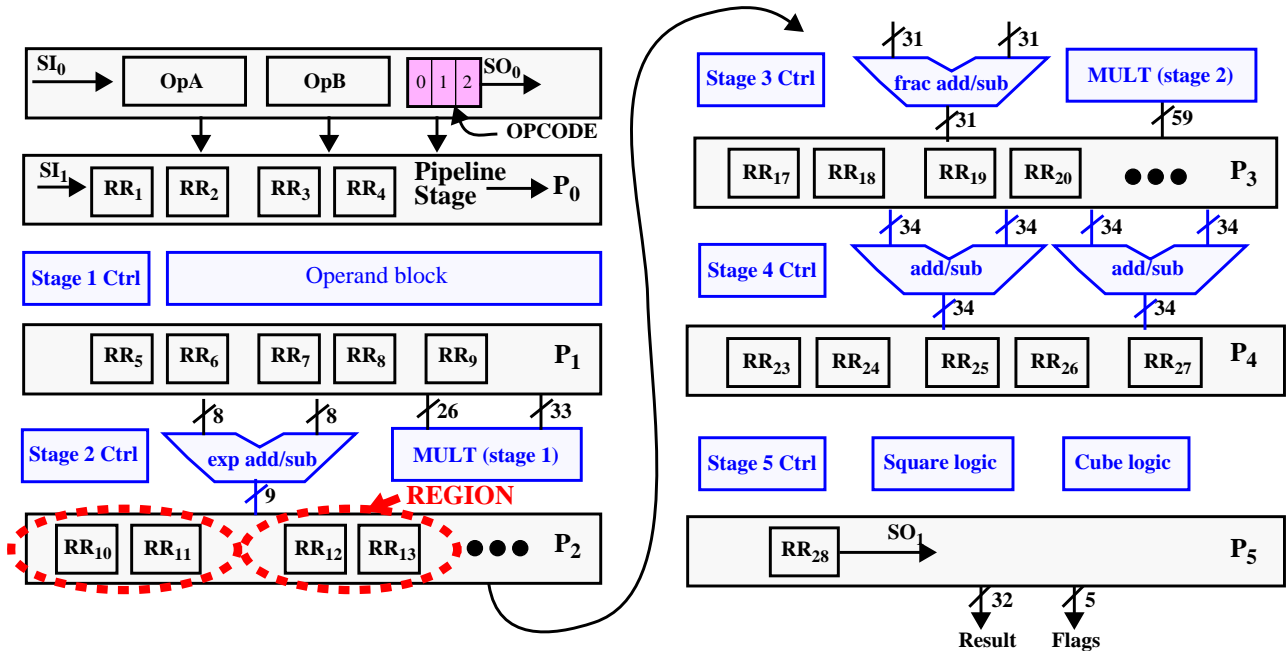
$SI_0$ OpA OpB 0 1 2 $SO_0$
OPCODE

$SI_1$ $RR_1$ $RR_2$ $RR_3$ $RR_4$ Pipeline Stage $P_0$

Stage 1 Ctrl
Operand block

$RR_5$ $RR_6$ $RR_7$ $RR_8$ $RR_9$ $P_1$

8 8 26 33

Stage 2 Ctrl
exp add/sub
MULT (stage 1)

9

REGION

$RR_{10}$ $RR_{11}$ $RR_{12}$ $RR_{13}$ ●●● $P_2$

31 31

Stage 3 Ctrl
frac add/sub
MULT (stage 2)

31 59

$RR_{17}$ $RR_{18}$ $RR_{19}$ $RR_{20}$ ●●● $P_3$

34 34 34 34

Stage 4 Ctrl
add/sub
add/sub

34 34

$RR_{23}$ $RR_{24}$ $RR_{25}$ $RR_{26}$ $RR_{27}$ $P_4$

Stage 5 Ctrl
Square logic
Cube logic

$RR_{28}$ $SO_1$ $P_5$

32 5

Result Flags